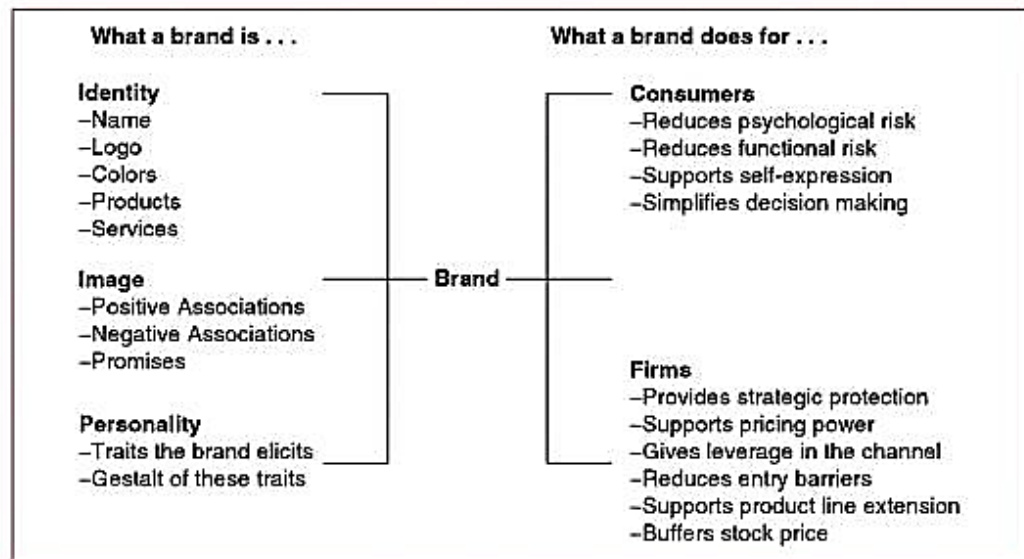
What a brand is . . .

What a brand does for . . .

Identity
–Name
–Logo
–Colors
–Products
–Services

Image
–Positive Associations
–Negative Associations
–Promises

Personality
–Traits the brand elicits
–Gestalt of these traits

Brand

Consumers
–Reduces psychological risk
–Reduces functional risk
–Supports self-expression
–Simplifies decision making

Firms
–Provides strategic protection
–Supports pricing power
–Gives leverage in the channel
–Reduces entry barriers
–Supports product line extension
–Buffers stock price